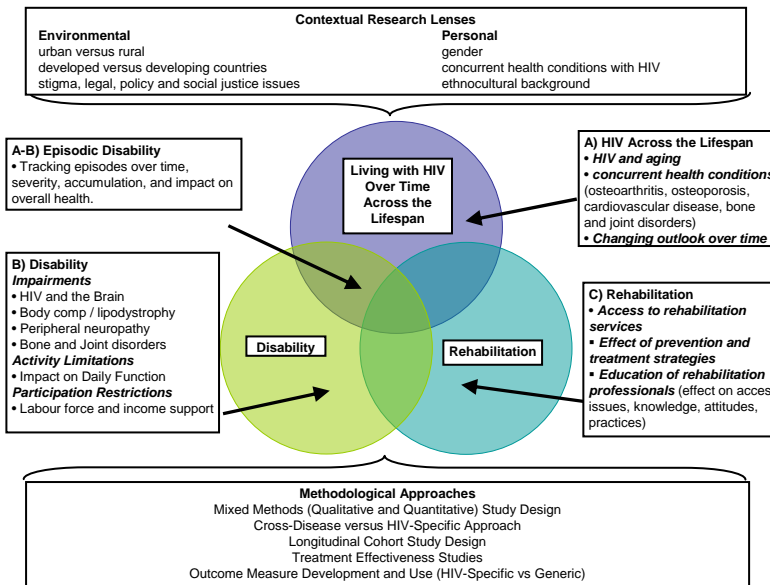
Contextual Research Lenses

Environmental
urban versus rural
developed versus developing countries
stigma, legal, policy and social justice issues

Personal
gender
concurrent health conditions with HIV
ethnocultural background

A-B) Episodic Disability
• Tracking episodes over time, severity, accumulation, and impact on overall health.

Living with HIV Over Time Across the Lifespan

A) HIV Across the Lifespan
• HIV and aging
• concurrent health conditions (osteoarthritis, osteoporosis, cardiovascular disease, bone and joint disorders)
• Changing outlook over time

B) Disability
Impairments
• HIV and the Brain
• Body comp / lipodystrophy
• Peripheral neuropathy
• Bone and Joint disorders
Activity Limitations
• Impact on Daily Function
Participation Restrictions
• Labour force and income support

Disability

Rehabilitation

C) Rehabilitation
• Access to rehabilitation services
▪ Effect of prevention and treatment strategies
▪ Education of rehabilitation professionals (effect on acces issues, knowledge, attitudes, practices)

Methodological Approaches
Mixed Methods (Qualitative and Quantitative) Study Design
Cross-Disease versus HIV-Specific Approach
Longitudinal Cohort Study Design
Treatment Effectiveness Studies
Outcome Measure Development and Use (HIV-Specific vs Generic)